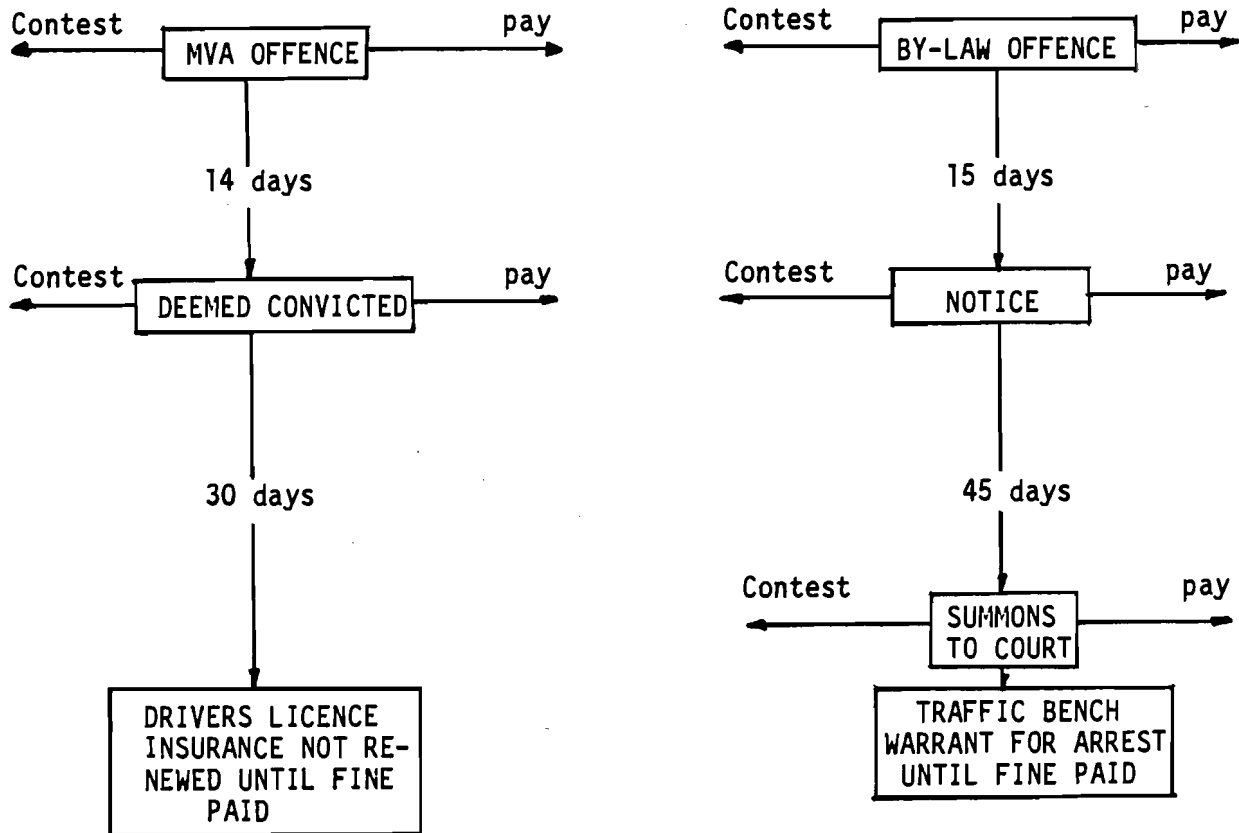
Contest
MVA OFFENCE
pay
14 days
Contest
DEEMED CONVICTED
pay
30 days
DRIVERS LICENCE INSURANCE NOT RENEWED UNTIL FINE PAID

Contest
BY-LAW OFFENCE
pay
15 days
Contest
NOTICE
pay
45 days
Contest
SUMMONS TO COURT
pay
TRAFFIC BENCH WARRANT FOR ARREST UNTIL FINE PAID